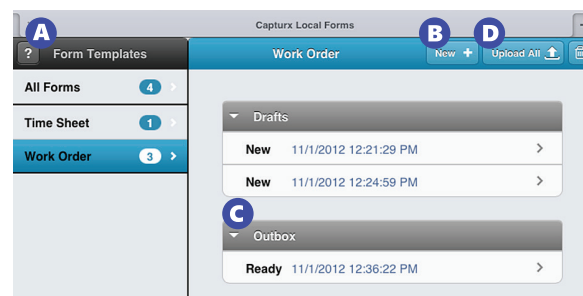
Capturx Local Forms

A ? Form Templates

B D

Work Order

New +

Upload All

All Forms 4

Time Sheet 1

Work Order 3

Drafts

New 11/1/2012 12:21:29 PM

New 11/1/2012 12:24:59 PM

C

Outbox

Ready 11/1/2012 12:36:22 PM